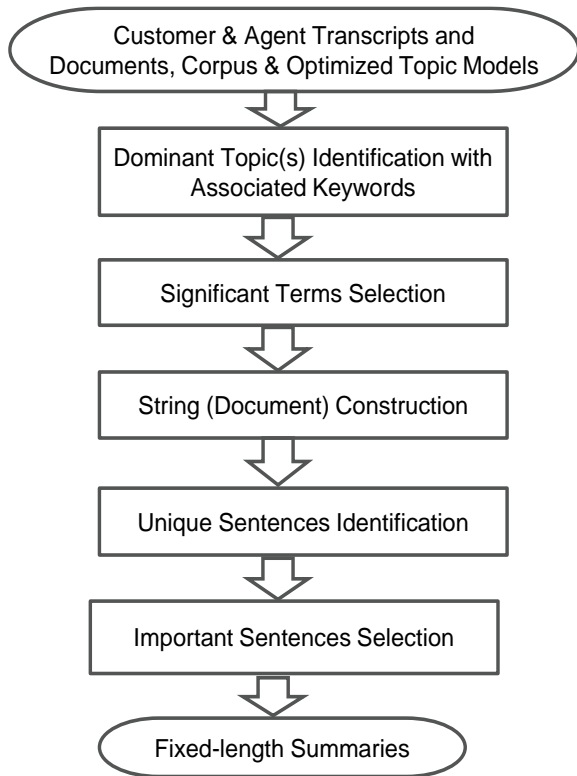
Customer & Agent Transcripts and Documents, Corpus & Optimized Topic Models

Dominant Topic(s) Identification with Associated Keywords

Significant Terms Selection

String (Document) Construction

Unique Sentences Identification

Important Sentences Selection

Fixed-length Summaries